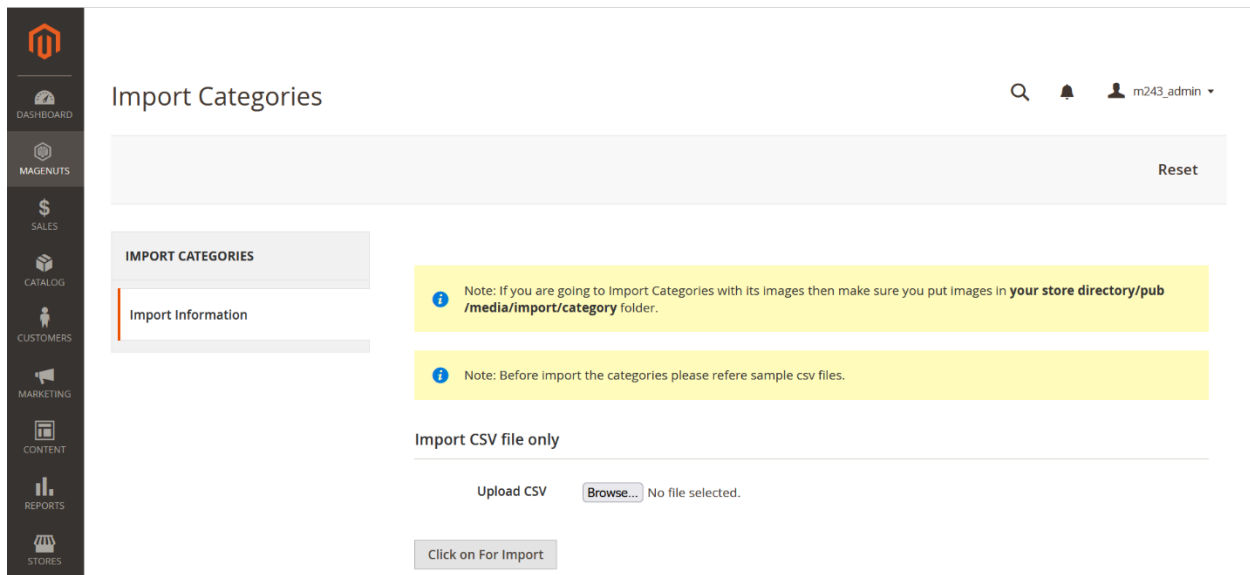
DASHBOARD
MAGENUTS
SALES
CATALOG
CUSTOMERS
MARKETING
CONTENT
REPORTS
STORES

Import Categories

m243_admin

Reset

IMPORT CATEGORIES

Import Information

Note: If you are going to Import Categories with its images then make sure you put images in **your store directory/pub/media/import/category** folder.

Note: Before import the categories please refere sample csv files.

Import CSV file only

Upload CSV Browse... No file selected.

Click on For Import